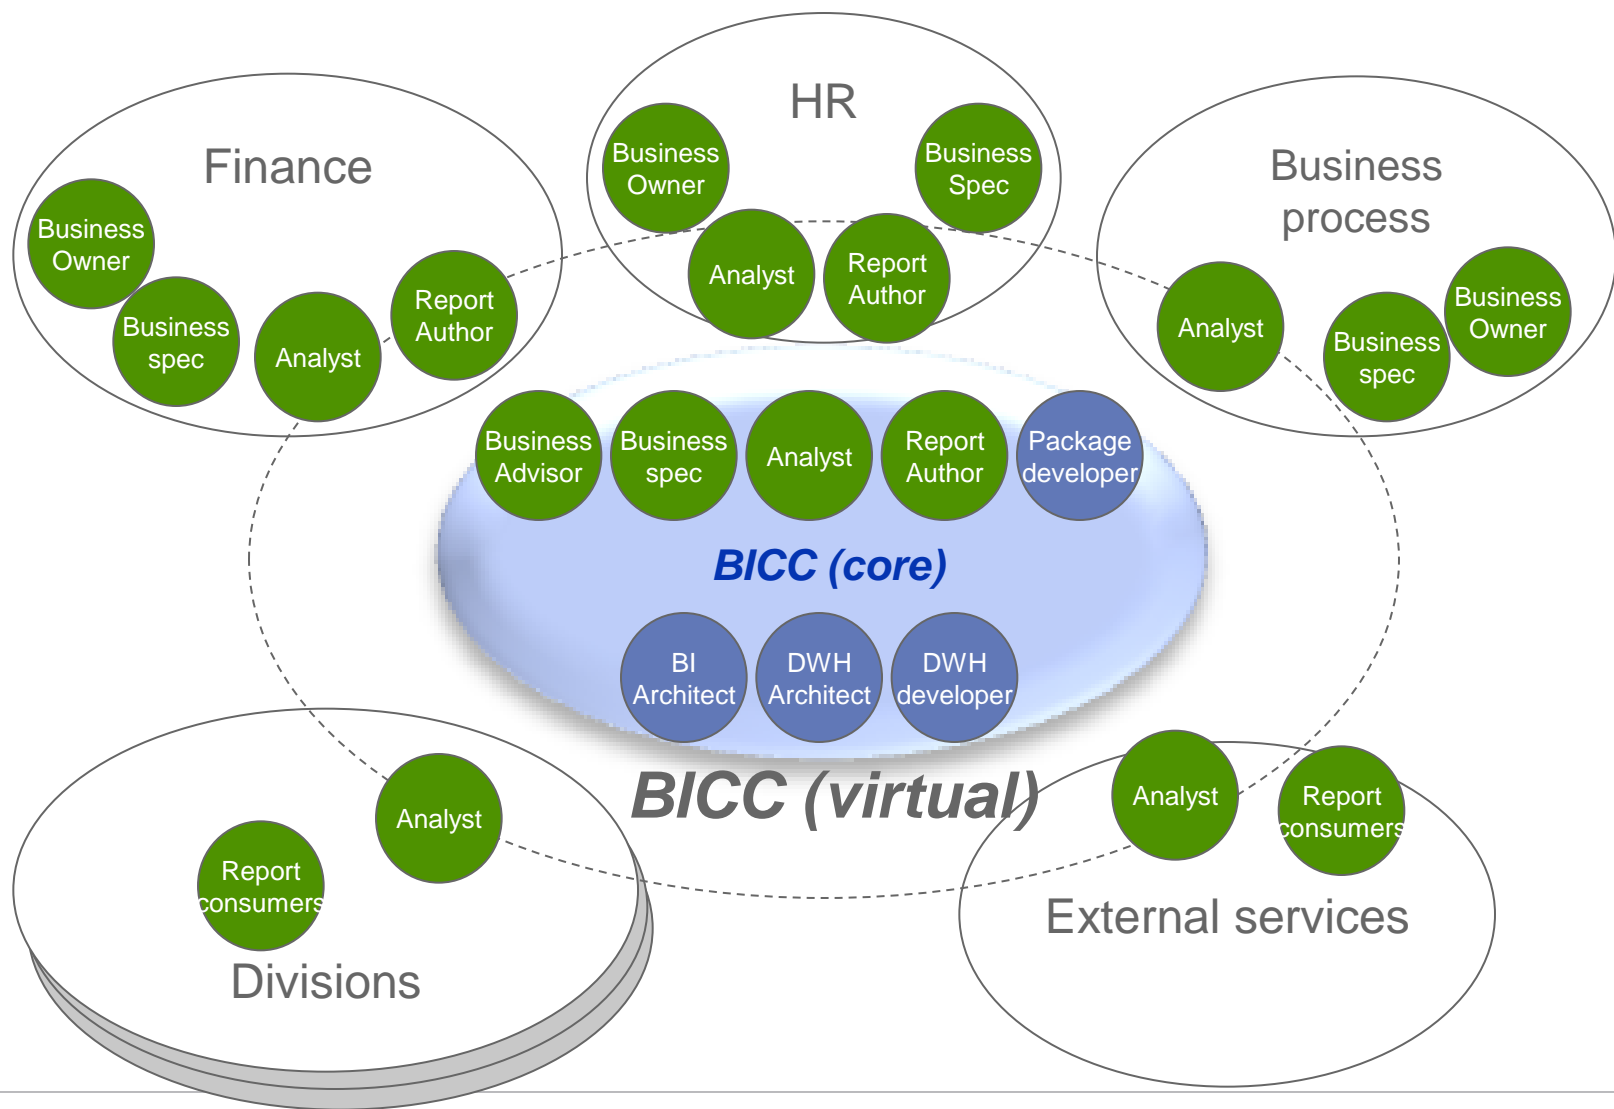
HR

Business Owner

Business Spec

Analyst

Report Author

Finance

Business Owner

Business spec

Analyst

Report Author

Business process

Analyst

Business spec

Business Owner

Business Advisor

Business spec

Analyst

Report Author

Package developer

BICC (core)

BI Architect

DWH Architect

DWH developer

BICC (virtual)

Analyst

Report consumers

Divisions

Analyst

Report consumers

External services